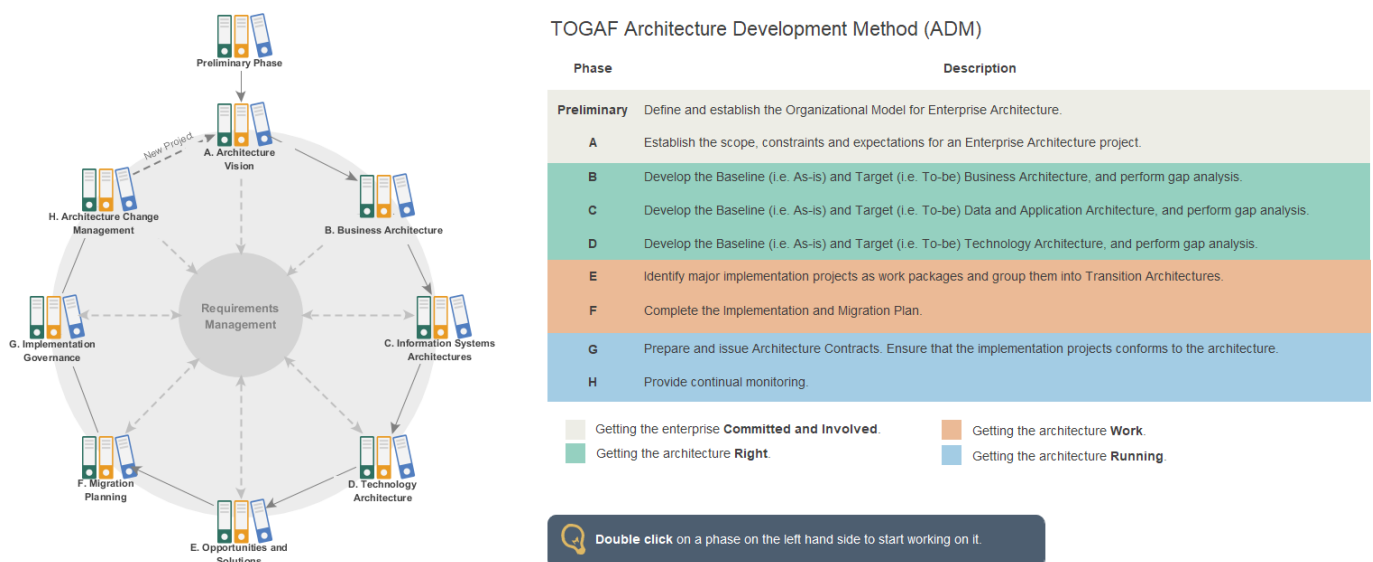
Preliminary Phase

New Project

A. Architecture Vision

H. Architecture Change Management

B. Business Architecture

Requirements Management

G. Implementation Governance

C. Information Systems Architectures

F. Migration Planning

D. Technology Architecture

E. Opportunities and Solutions

TOGAF Architecture Development Method (ADM)

| Phase | Description |
|---|---|
| Preliminary | Define and establish the Organizational Model for Enterprise Architecture. |
| A | Establish the scope, constraints and expectations for an Enterprise Architecture project. |
| B | Develop the Baseline (i.e. As-is) and Target (i.e. To-be) Business Architecture, and perform gap analysis. |
| C | Develop the Baseline (i.e. As-is) and Target (i.e. To-be) Data and Application Architecture, and perform gap analysis. |
| D | Develop the Baseline (i.e. As-is) and Target (i.e. To-be) Technology Architecture, and perform gap analysis. |
| E | Identify major implementation projects as work packages and group them into Transition Architectures. |
| F | Complete the Implementation and Migration Plan. |
| G | Prepare and issue Architecture Contracts. Ensure that the implementation projects conforms to the architecture. |
| H | Provide continual monitoring. |

Getting the enterprise **Committed and Involved**.

Getting the architecture **Right**.

Getting the architecture **Work**.

Getting the architecture **Running**.

**Double click** on a phase on the left hand side to start working on it.